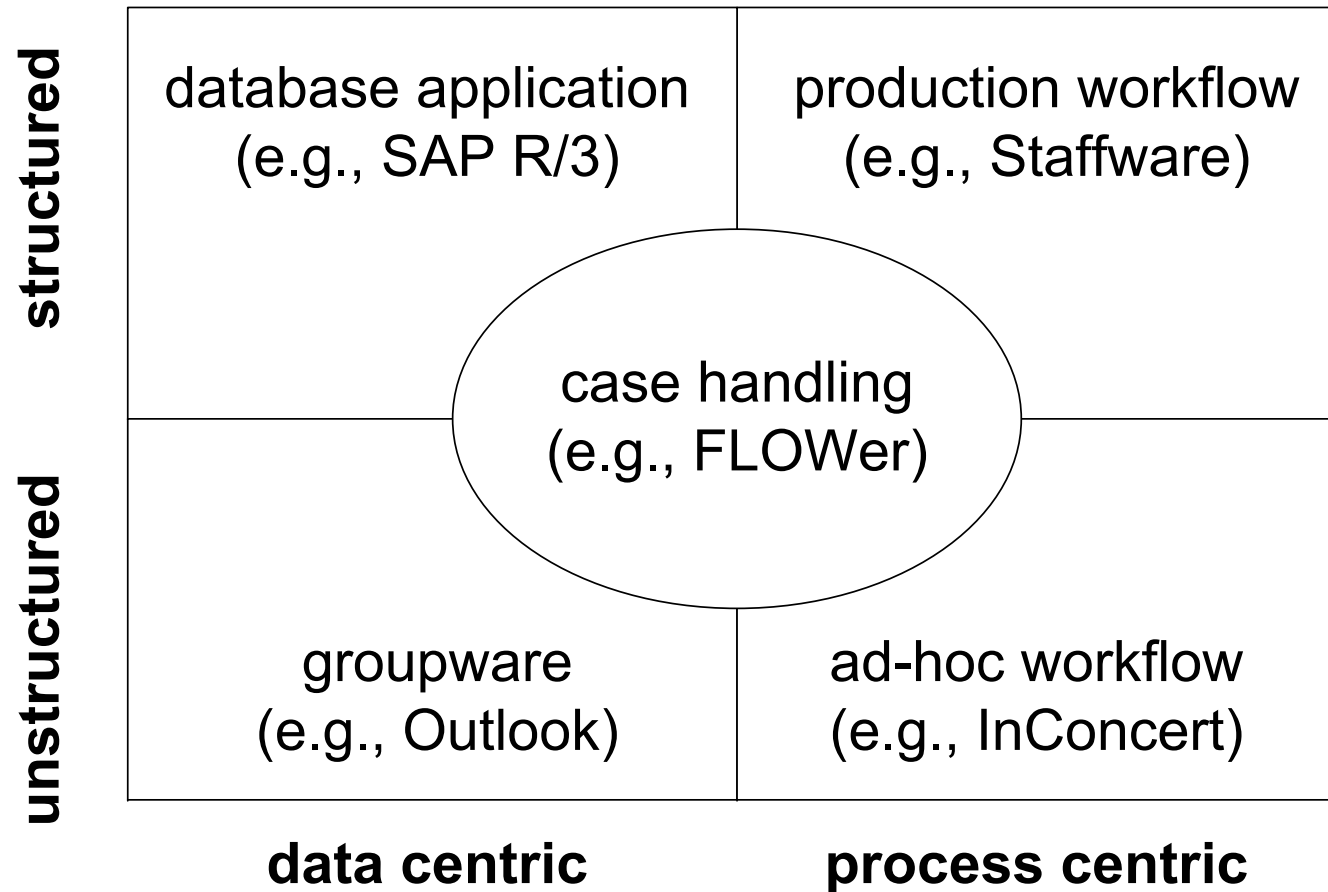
structured

unstructured

database application
(e.g., SAP R/3)

production workflow
(e.g., Staffware)

case handling
(e.g., FLOWer)

groupware
(e.g., Outlook)

ad-hoc workflow
(e.g., InConcert)

data centric

process centric